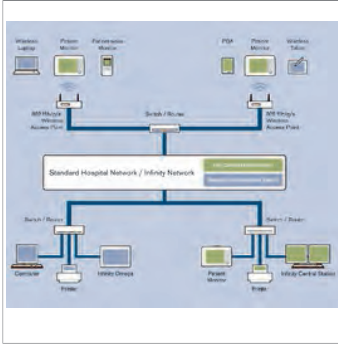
Wireless Laptop

Patient Monitor

Pal Interactive Monitor

PDA

Patient Monitor

Wireless Tablet

802.11b/g/a Wireless Access Point

Switch / Router

802.11b/g/a Wireless Access Point

Standard Hospital Network / Infinity Network

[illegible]

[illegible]

Switch / Router

Switch / Router

Clinician

Printer

Infinity Omega

Patient Monitor

Bridge

Infinity Central Station